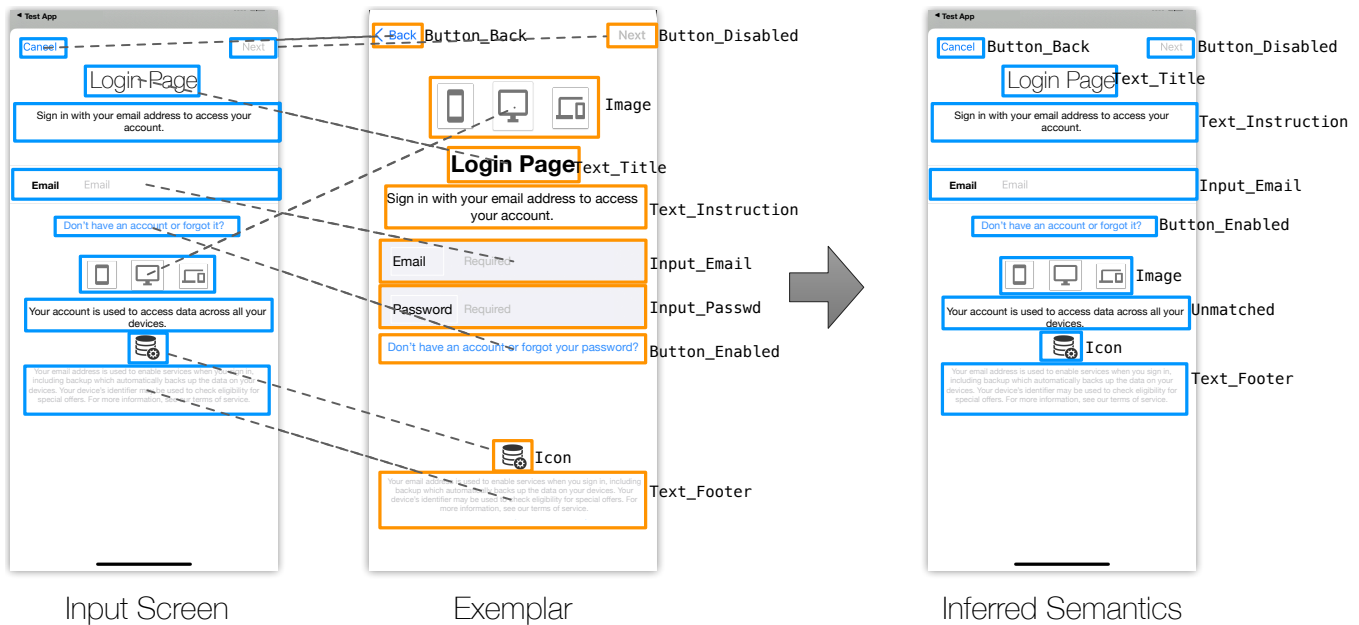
◂ Test App

Cancel

Next

Login Page

Sign in with your email address to access your account.

Email Email

Don't have an account or forgot it?

Your account is used to access data across all your devices.

Your email address is used to enable services when you sign in, including backup which automatically backs up the data on your devices. Your device's identifier may be used to check eligibility for special offers. For more information, see our terms of service.

Input Screen

< Back Button_Back

Next Button_Disabled

Image

Login Page Text_Title

Sign in with your email address to access your account. Text_Instruction

Email Required Input_Email

Password Required Input_Passwd

Don't have an account or forgot your password? Button_Enabled

Icon

Your email address is used to enable services when you sign in, including backup which automatically backs up the data on your devices. Your device's identifier may be used to check eligibility for special offers. For more information, see our terms of service. Text_Footer

Exemplar

◂ Test App

Cancel Button_Back

Next Button_Disabled

Login Page Text_Title

Sign in with your email address to access your account. Text_Instruction

Email Email Input_Email

Don't have an account or forgot it? Button_Enabled

Image

Your account is used to access data across all your devices. Unmatched

Icon

Your email address is used to enable services when you sign in, including backup which automatically backs up the data on your devices. Your device's identifier may be used to check eligibility for special offers. For more information, see our terms of service. Text_Footer

Inferred Semantics